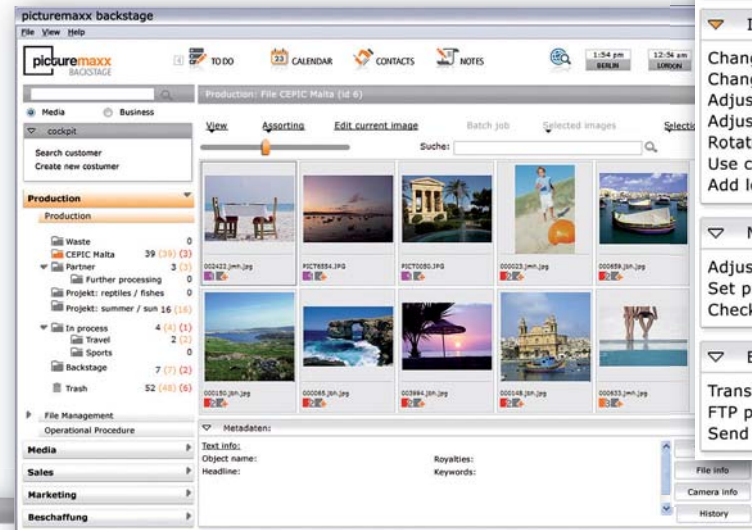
picturemaxx backstage
File View Help

picturemaxx BACKSTAGE

TO DO CALENDAR CONTACTS NOTES

1:54 pm BERLIN 12:54 am LONDON

Media Business

cockpit

Search customer
Create new costumer

Production

Production

Waste 0
CEPIC Malta 39 (39) (3)
Partner 3 (3)
Further processing 0
Projekt: reptiles / fishes 0
Projekt: summer / sun 16 (16)
In process 4 (4) (1)
Travel 2 (2)
Sports 0
Backstage 7 (7) (2)
Trash 52 (48) (6)

File Management
Operational Procedure

Media
Sales
Marketing
Beschaffung

Production: File CEPIC Malta (id 6)

View Assorting Edit current image Batch job Selected images Selectio

Suche:

002423.jmh.jpg PICT6554.JPG PICT0050.JPG 000023.jmh.jpg 000659.jbh.jpg
000150.jbh.jpg 000065.jbh.jpg 003994.jbh.jpg 000148.jbh.jpg 000633.jmh.jpg

Metadaten:

Text info:
Object name:
Headline:
Royalties:
Keywords:

File info
Camera info
History

I
Chang
Chang
Adjus
Adjus
Rotat
Use c
Add l

M
Adjus
Set p
Check

E
Trans
FTP p
Send